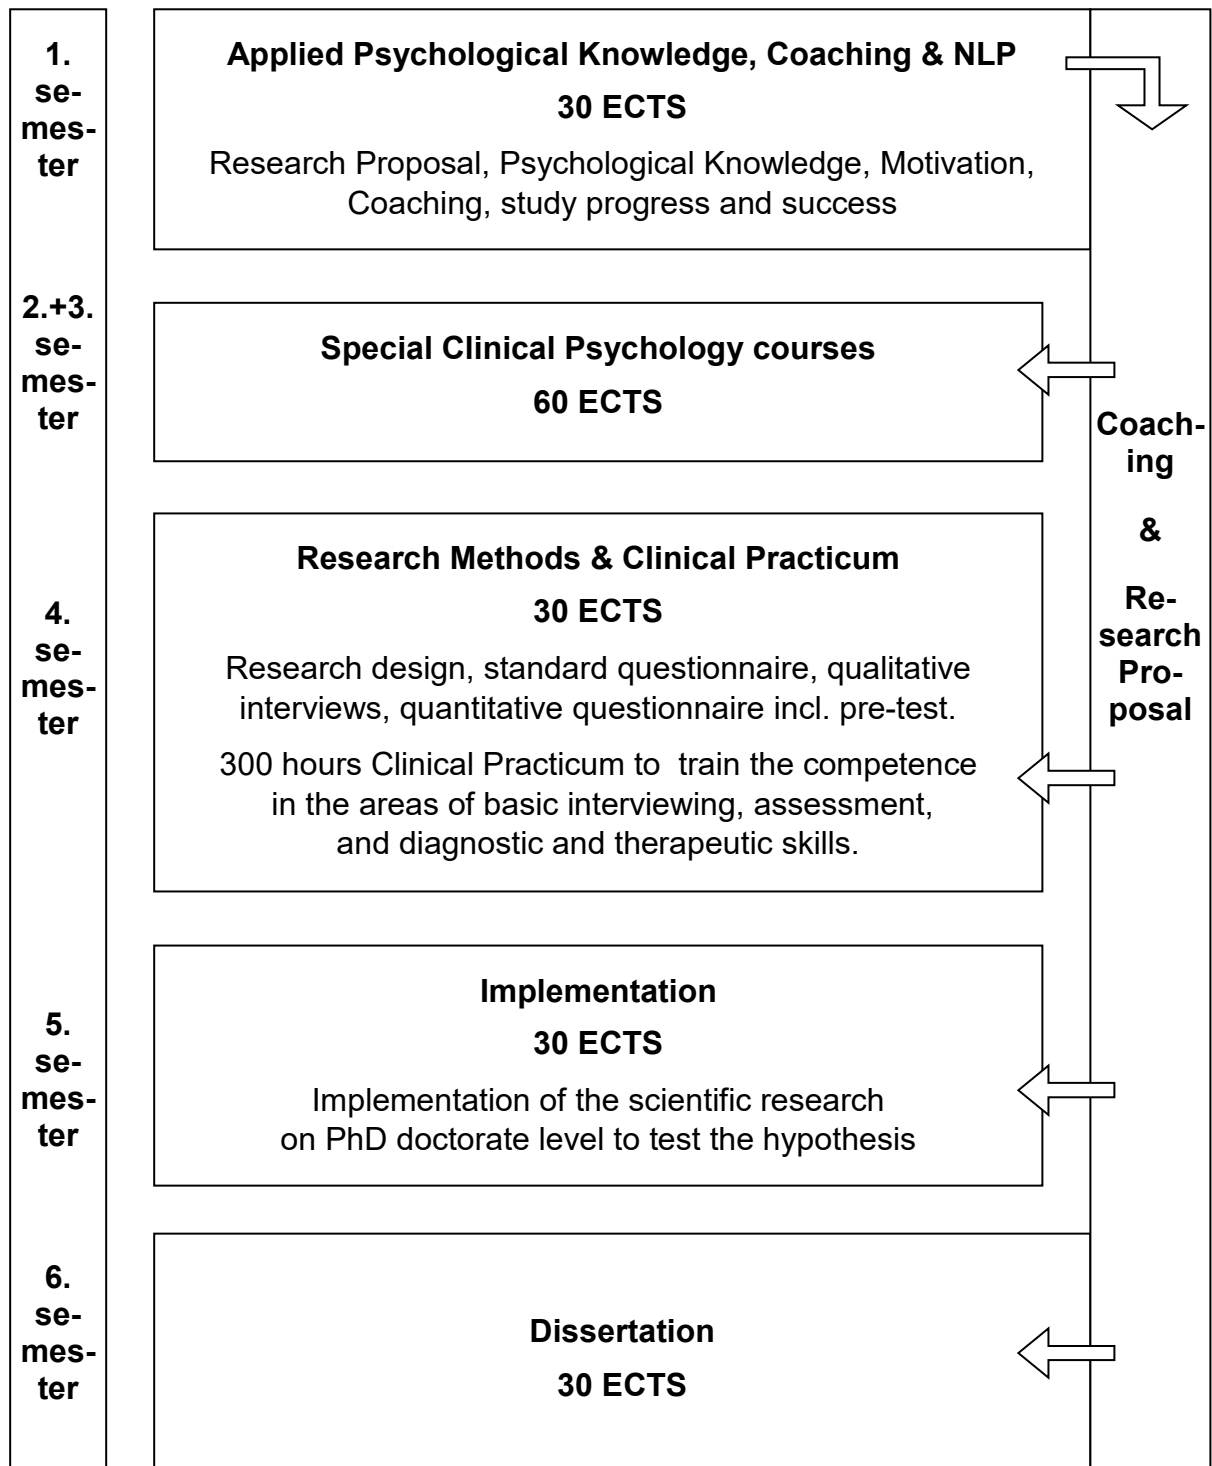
1. se- mes- ter

Applied Psychological Knowledge, Coaching & NLP

30 ECTS

Research Proposal, Psychological Knowledge, Motivation, Coaching, study progress and success

2.+3. se- mes- ter

Special Clinical Psychology courses

60 ECTS

Coach- ing

&

Re- search Pro- posal

4. se- mes- ter

Research Methods & Clinical Practicum

30 ECTS

Research design, standard questionnaire, qualitative interviews, quantitative questionnaire incl. pre-test.

300 hours Clinical Practicum to train the competence in the areas of basic interviewing, assessment, and diagnostic and therapeutic skills.

5. se- mes- ter

Implementation

30 ECTS

Implementation of the scientific research on PhD doctorate level to test the hypothesis

6. se- mes- ter

Dissertation

30 ECTS